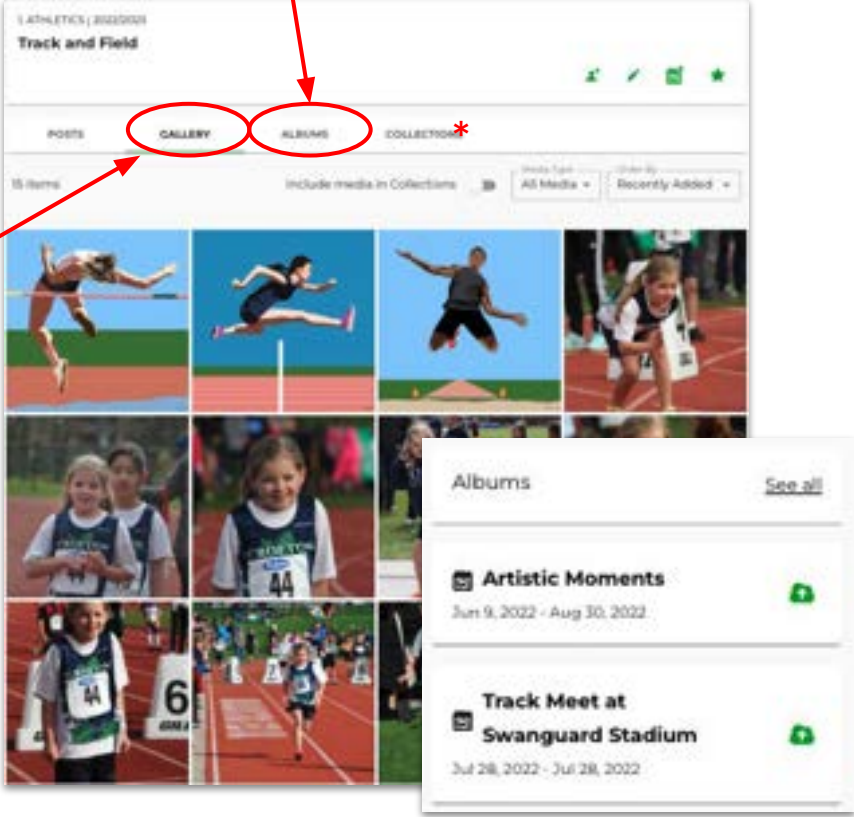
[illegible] ATHLETICS | 2022/2023

Track and Field

POSTS

GALLERY

ALBUMS

COLLECTIONS

*

15 items

Include media in Collections

Media Type
All Media

Order By
Recently Added

44

44

44

6

Albums

See all

Artistic Moments

Jun 9, 2022 - Aug 30, 2022

Track Meet at Swanguard Stadium

Jul 28, 2022 - Jul 28, 2022